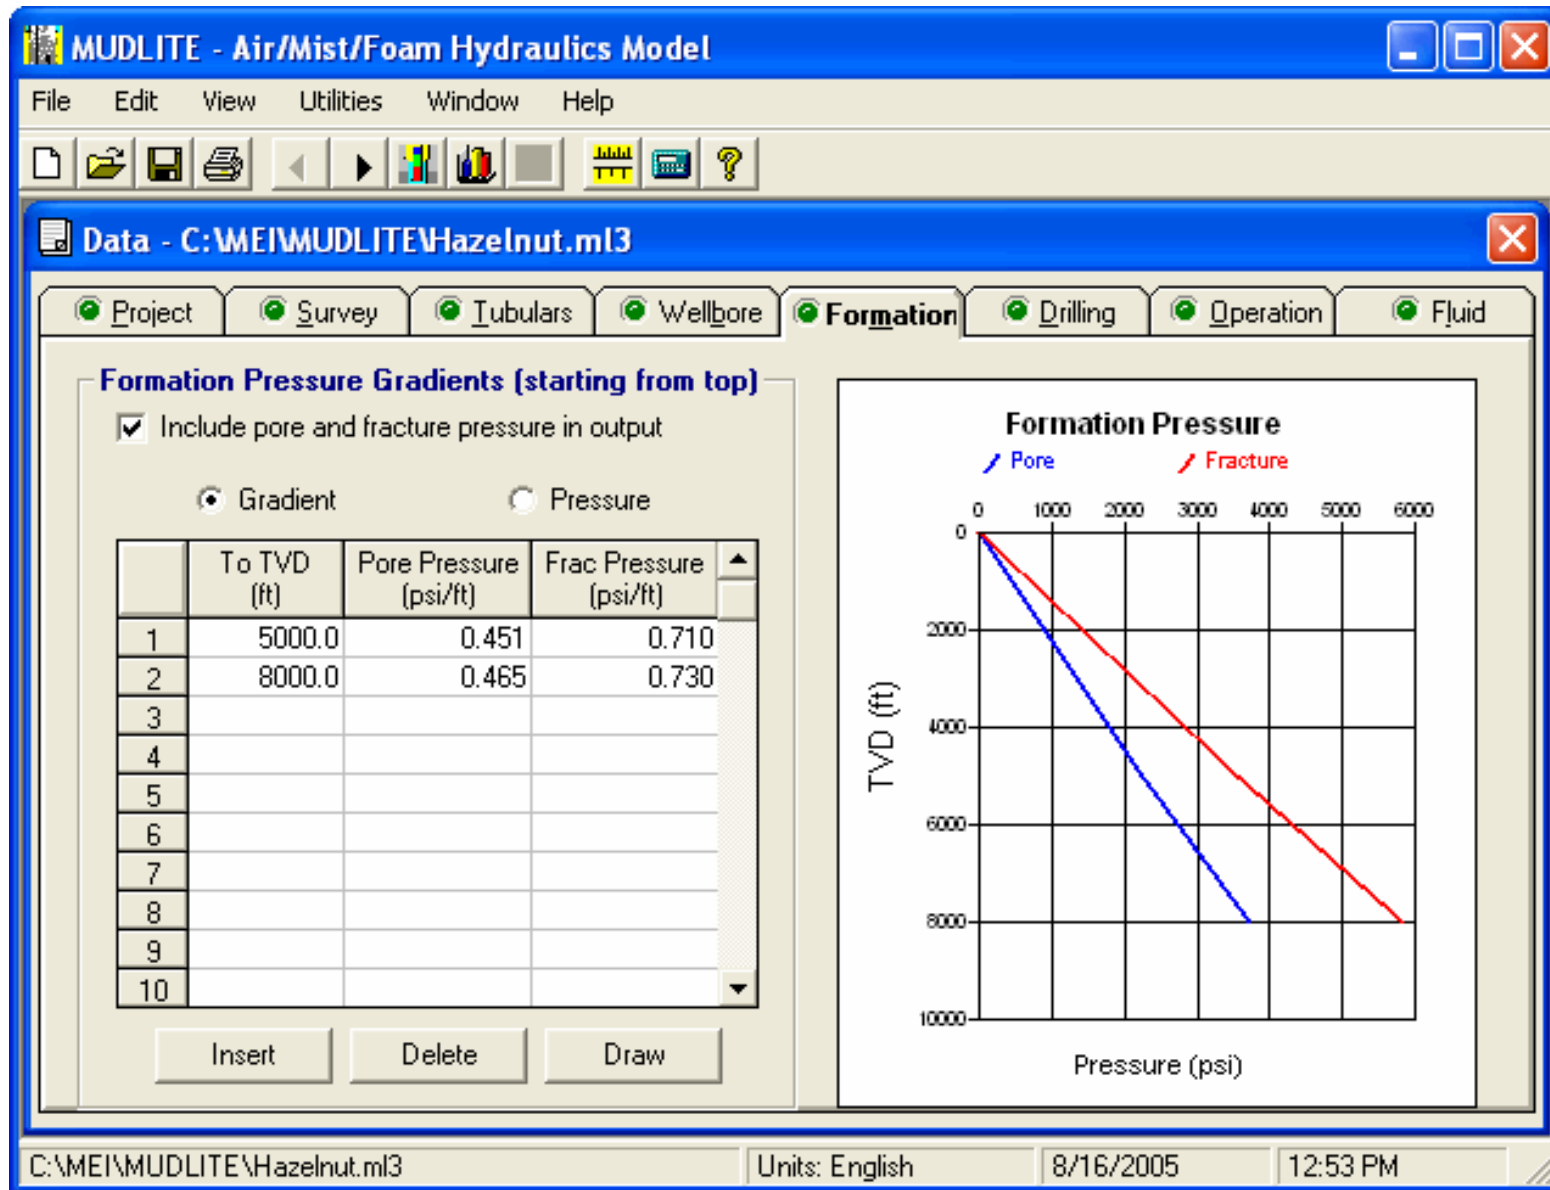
MUDLITE - Air/Mist/Foam Hydraulics Model

File Edit View Utilities Window Help

Data - C:\MEI\MUDLITE\Hazelnut.ml3

Project Survey Tubulars Wellbore Formation Drilling Operation Fluid

Formation Pressure Gradients (starting from top)

Include pore and fracture pressure in output

Gradient Pressure

| | To TVD (ft) | Pore Pressure (psi/ft) | Frac Pressure (psi/ft) |
|---|---|---|---|
| 1 | 5000.0 | 0.451 | 0.710 |
| 2 | 8000.0 | 0.465 | 0.730 |
| 3 | | | |
| 4 | | | |
| 5 | | | |
| 6 | | | |
| 7 | | | |
| 8 | | | |
| 9 | | | |
| 10 | | | |

Insert Delete Draw

Formation Pressure

Pore Fracture

0 1000 2000 3000 4000 5000 6000

0 2000 4000 6000 8000 10000

TVD (ft)

Pressure (psi)

C:\MEI\MUDLITE\Hazelnut.ml3 Units: English 8/16/2005 12:53 PM